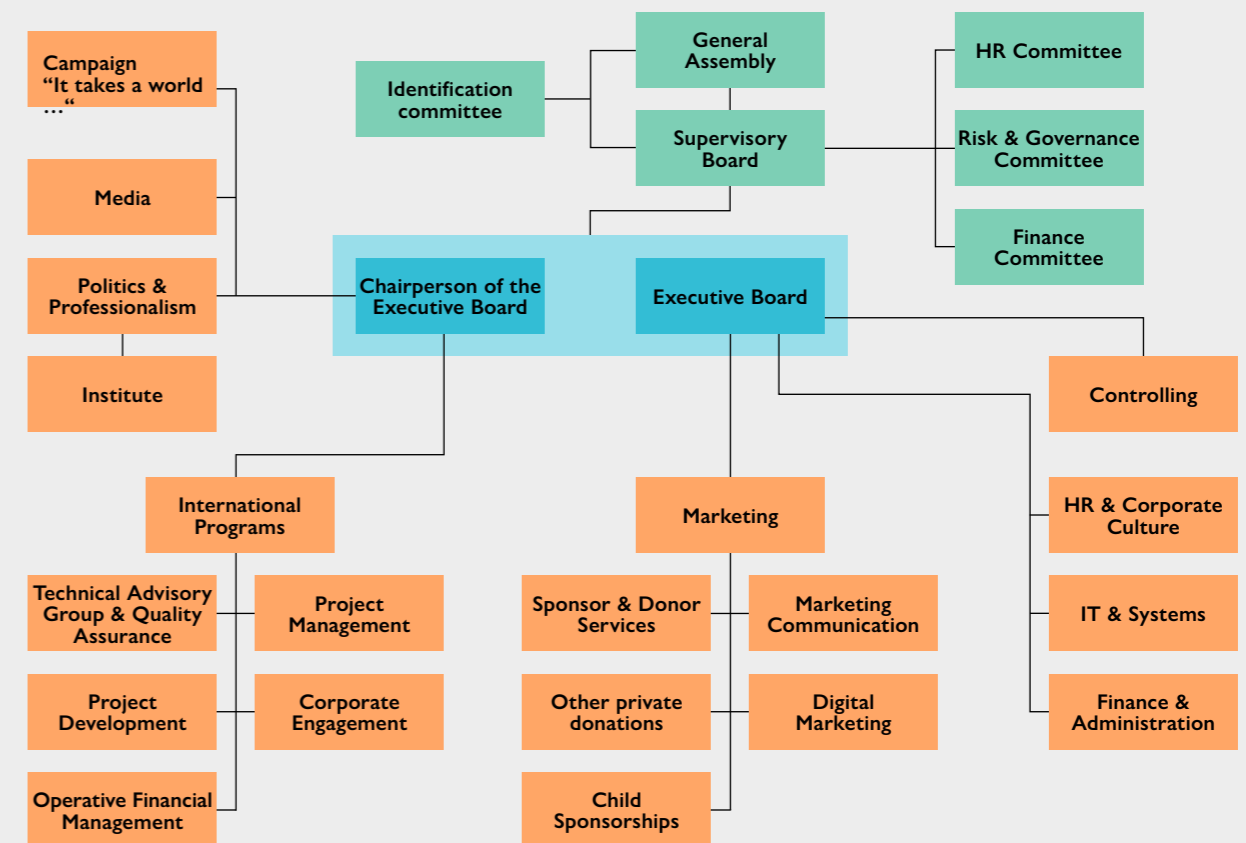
Campaign “It takes a world …“

Media

Politics & Professionalism

Institute

Identification committee

General Assembly

Supervisory Board

HR Committee

Risk & Governance Committee

Finance Committee

Chairperson of the Executive Board

Executive Board

Controlling

International Programs

Technical Advisory Group & Quality Assurance

Project Management

Project Development

Corporate Engagement

Operative Financial Management

Marketing

Sponsor & Donor Services

Marketing Communication

Other private donations

Digital Marketing

Child Sponsorships

HR & Corporate Culture

IT & Systems

Finance & Administration